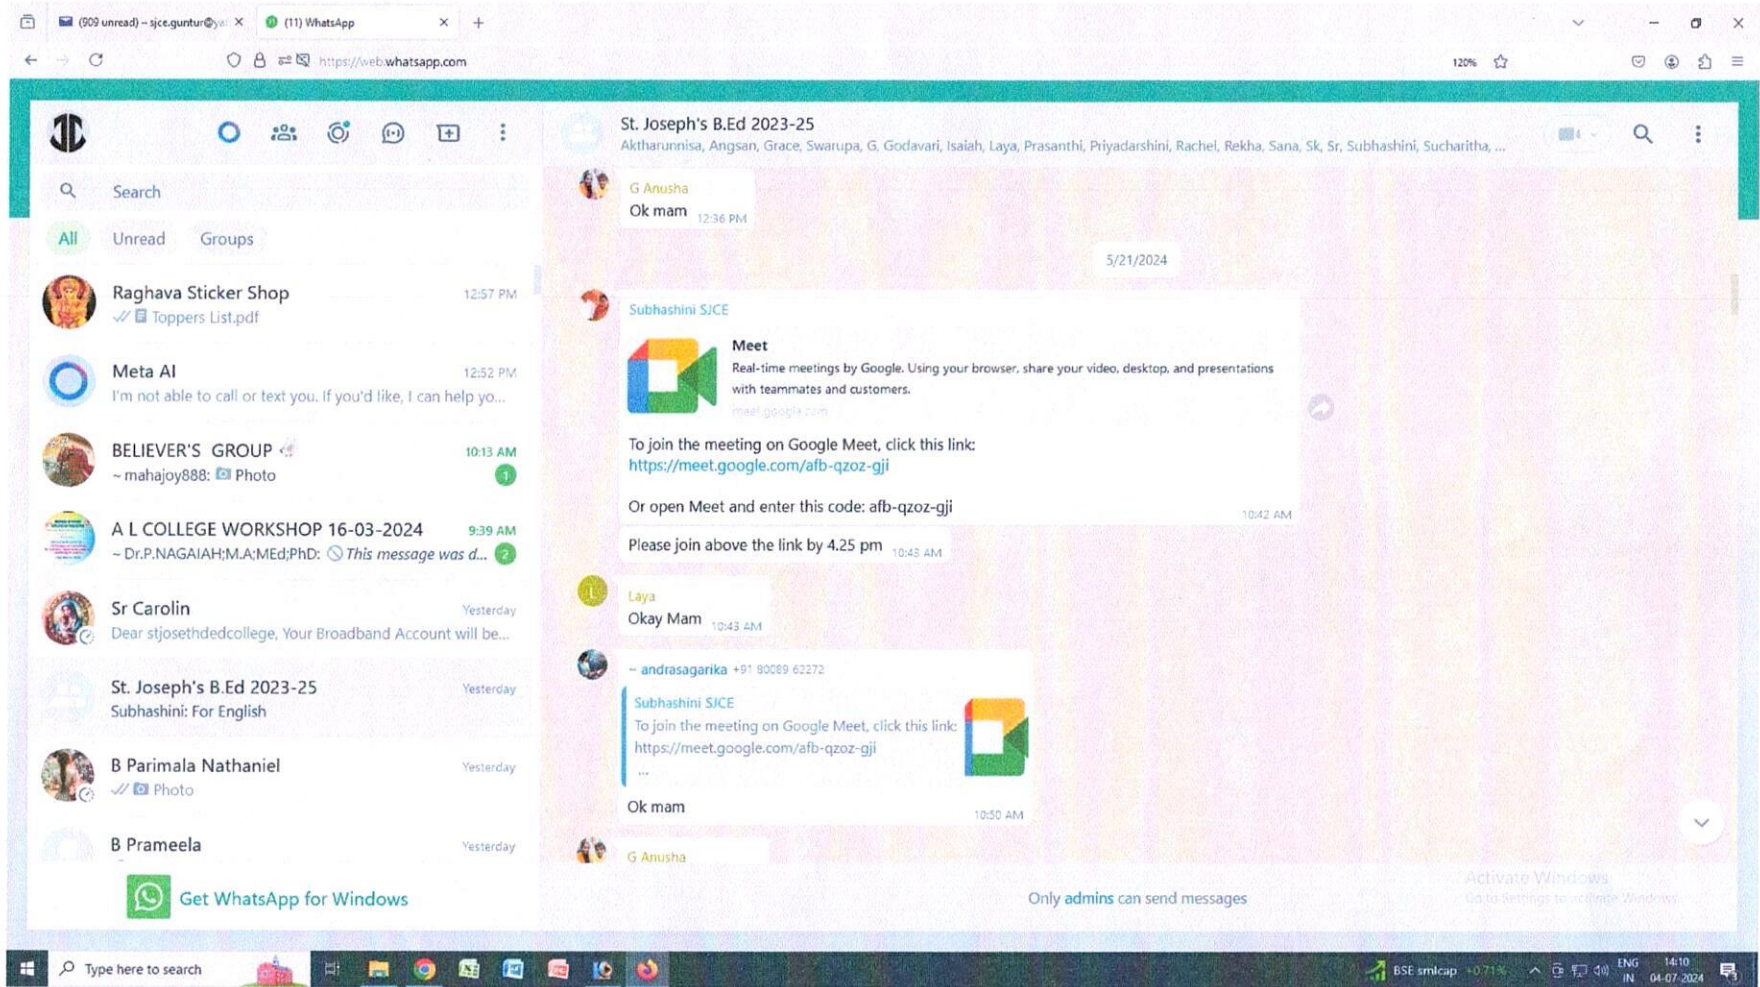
(909 unread) – sjce.guntur@y

(11) WhatsApp

https://web.whatsapp.com

120%

St. Joseph's B.Ed 2023-25
Aktharunnisa, Angsan, Grace, Swarupa, G, Godavari, Isaiah, Laya, Prasanthi, Priyadarshini, Rachel, Rekha, Sana, Sk, Sr, Subhashini, Sucharitha, ...

Search

All Unread Groups

Raghava Sticker Shop 12:57 PM
Toppers List.pdf

Meta AI 12:52 PM
I'm not able to call or text you. If you'd like, I can help yo...

BELIEVER'S GROUP 10:13 AM
~ mahajoy888: Photo
1

A L COLLEGE WORKSHOP 16-03-2024 9:39 AM
~ Dr.P.NAGAIAH;M.A;MEd;PhD: This message was d...
2

Sr Carolin Yesterday
Dear stjosethdedcollege, Your Broadband Account will be...

St. Joseph's B.Ed 2023-25 Yesterday
Subhashini: For English

B Parimala Nathaniel Yesterday
Photo

B Prameela Yesterday

Get WhatsApp for Windows

G Anusha
Ok mam 12:36 PM

5/21/2024

Subhashini SJCE
Meet
Real-time meetings by Google. Using your browser, share your video, desktop, and presentations with teammates and customers.
meet.google.com

To join the meeting on Google Meet, click this link:
https://meet.google.com/afb-qzoz-gji

Or open Meet and enter this code: afb-qzoz-gji 10:42 AM

Please join above the link by 4.25 pm 10:43 AM

Laya
Okay Mam 10:43 AM

~ andrasagarika +91 80089 62272
Subhashini SJCE
To join the meeting on Google Meet, click this link:
https://meet.google.com/afb-qzoz-gji
...
Ok mam 10:50 AM

G Anusha

Only admins can send messages

Activate Windows
Go to Settings to activate Windows.

Type here to search

BSE smlcap +0.71%

ENG IN 14:10 04-07-2024